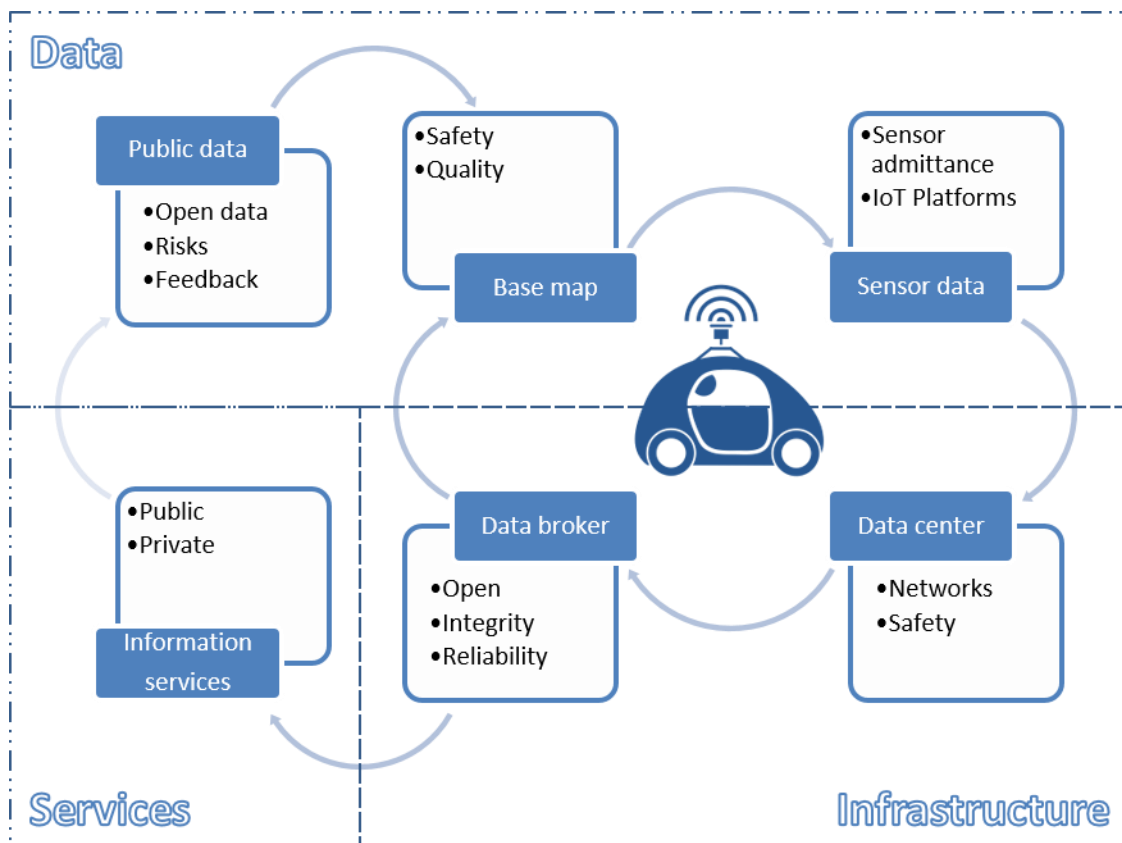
Data

Public data

•Open data
•Risks
•Feedback

•Safety
•Quality

Base map

•Sensor admittance
•IoT Platforms

Sensor data

•Public
•Private

Information services

Data broker

•Open
•Integrity
•Reliability

Data center

•Networks
•Safety

Services

Infrastructure